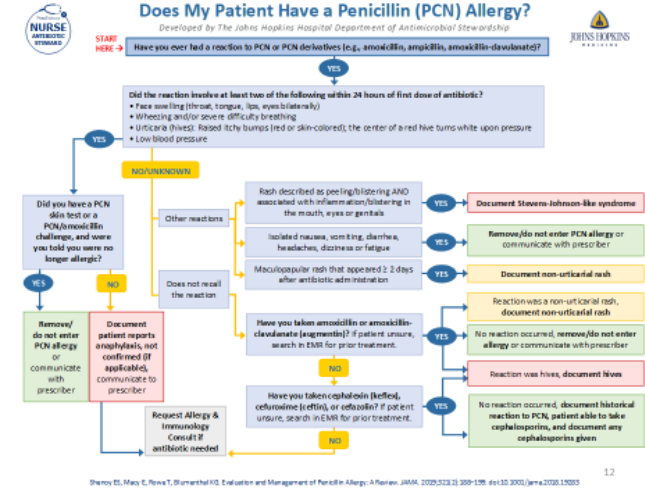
Does My Patient Have a Penicillin (PCN) Allergy?

Developed by The Johns Hopkins Hospital Department of Antimicrobial Stewardship

NURSE ANTIBIOTIC STEWARD

JOHNS HOPKINS MEDICINE

START HERE

Have you ever had a reaction to PCN or PCN derivatives (e.g., amoxicillin, ampicillin, amoxicillin-clavulanate)?

YES

Did the reaction involve at least two of the following within 24 hours of first dose of antibiotic?
• Face swelling (throat, tongue, lips, eyes bilaterally)
• Wheezing and/or severe difficulty breathing
• Urticaria (hives): Raised itchy bumps (red or skin-colored); the center of a red hive turns white upon pressure
• Low blood pressure

YES

NO/UNKNOWN

Did you have a PCN skin test or a PCN/amoxicillin challenge, and were you told you were no longer allergic?

YES

NO

Remove/ do not enter PCN allergy or communicate with prescriber

Document patient reports anaphylaxis, not confirmed (if applicable), communicate to prescriber

Request Allergy & Immunology Consult if antibiotic needed

Other reactions

Does not recall the reaction

Rash described as peeling/blistering AND associated with inflammation/blistering in the mouth, eyes or genitals

YES

Document Stevens-Johnson-like syndrome

Isolated nausea, vomiting, diarrhea, headaches, dizziness or fatigue

YES

Remove/do not enter PCN allergy or communicate with prescriber

Maculopapular rash that appeared ≥ 2 days after antibiotic administration

YES

Document non-urticarial rash

Have you taken amoxicillin or amoxicillin-clavulanate (augmentin)? If patient unsure, search in EMR for prior treatment.

YES

Reaction was a non-urticarial rash, document non-urticarial rash

No reaction occurred, remove/do not enter allergy or communicate with prescriber

Reaction was hives, document hives

NO

Have you taken cephalexin (keflex), cefuroxime (ceftin), or cefazolin? If patient unsure, search in EMR for prior treatment.

YES

No reaction occurred, document historical reaction to PCN, patient able to take cephalosporins, and document any cephalosporins given

NO

Shenoy ES, Macy E, Rowe T, Blumenthal KG. Evaluation and Management of Penicillin Allergy: A Review. JAMA. 2019;321(2):188-199. doi:10.1001/jama.2018.19283

12